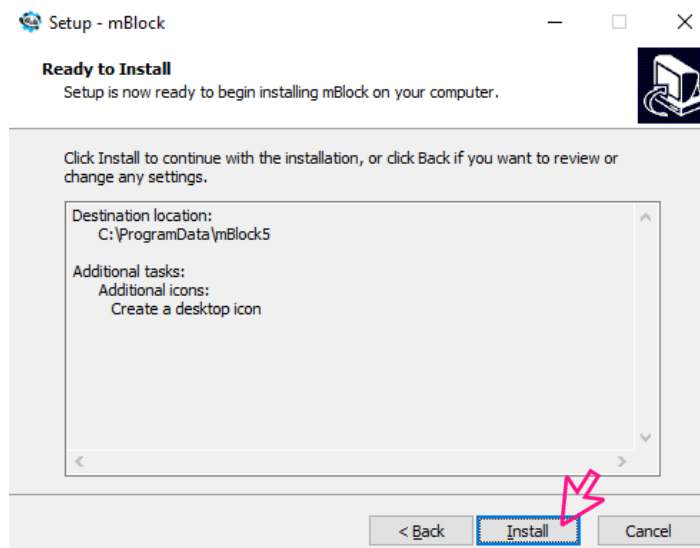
Setup - mBlock

Ready to Install
Setup is now ready to begin installing mBlock on your computer.

Click Install to continue with the installation, or click Back if you want to review or change any settings.

Destination location:
C:\ProgramData\mBlock5

Additional tasks:
Additional icons:
Create a desktop icon

< Back
Install
Cancel